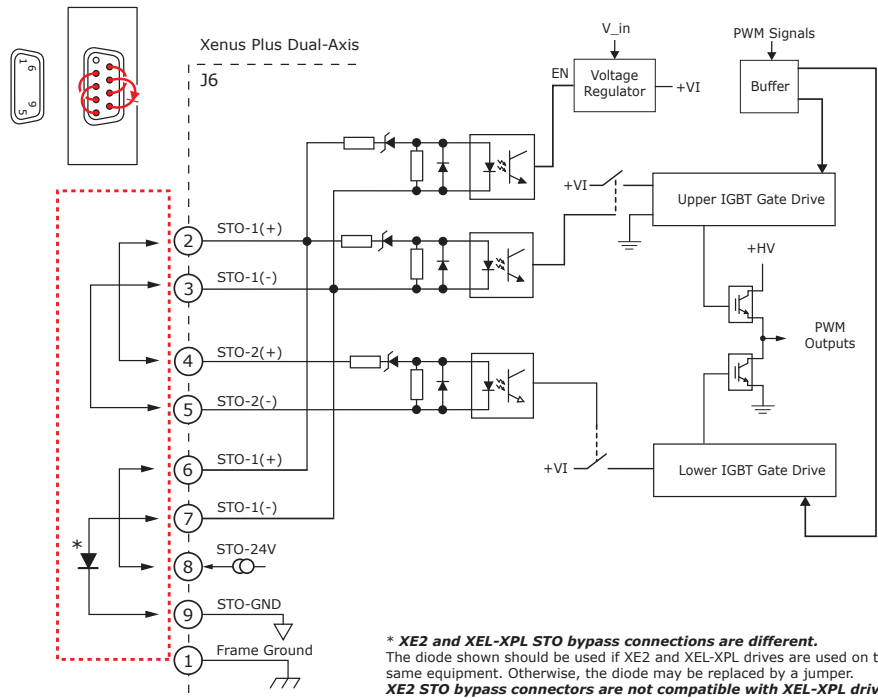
1
6
9
5

Xenus Plus Dual-Axis

J6

V_in

EN

Voltage Regulator

+VI

PWM Signals

Buffer

+VI

Upper IGBT Gate Drive

+HV

PWM Outputs

2
STO-1(+)

3
STO-1(-)

4
STO-2(+)

5
STO-2(-)

6
STO-1(+)

7
STO-1(-)

8
STO-24V

9
STO-GND

1
Frame Ground

+VI

Lower IGBT Gate Drive

*

* ***XE2 and XEL-XPL STO bypass connections are different.***
The diode shown should be used if XE2 and XEL-XPL drives are used on t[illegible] same equipment. Otherwise, the diode may be replaced by a jumper.
***XE2 STO bypass connectors are not compatible with XEL-XPL driv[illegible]***